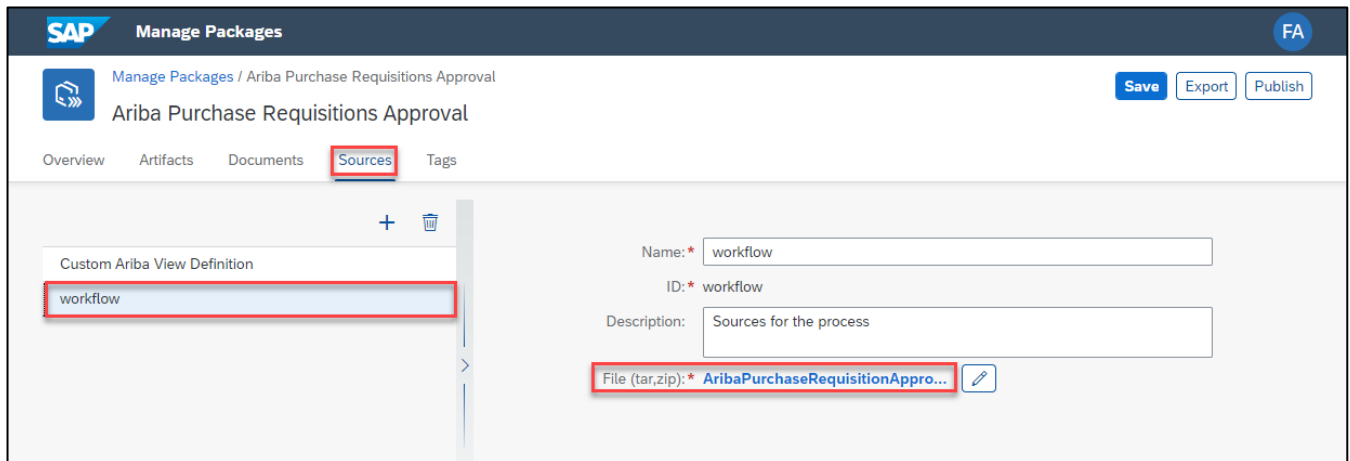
SAP Manage Packages

FA

Manage Packages / Ariba Purchase Requisitions Approval

Ariba Purchase Requisitions Approval

Save Export Publish

Overview Artifacts Documents Sources Tags

Custom Ariba View Definition

workflow

Name:* workflow

ID:* workflow

Description: Sources for the process

File (tar,zip):* AribaPurchaseRequisitionAppro...